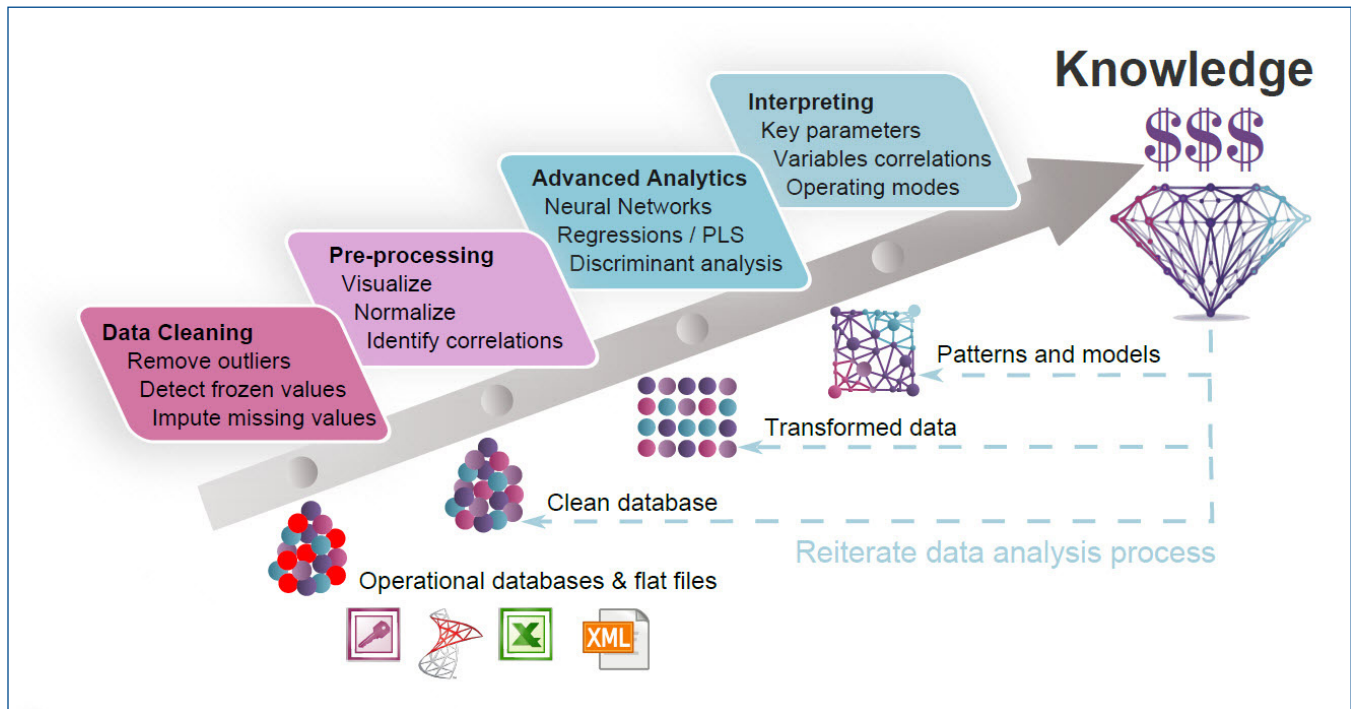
Knowledge

$$$

Interpreting
Key parameters
Variables correlations
Operating modes

Advanced Analytics
Neural Networks
Regressions / PLS
Discriminant analysis

Pre-processing
Visualize
Normalize
Identify correlations

Data Cleaning
Remove outliers
Detect frozen values
Impute missing values

Patterns and models

Transformed data

Clean database

Reiterate data analysis process

Operational databases & flat files

XML